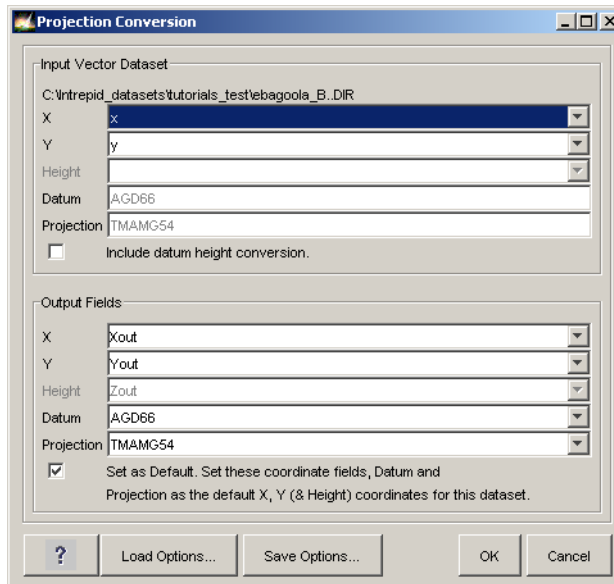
Projection Conversion

Input Vector Dataset

C:\Intrepid_datasets\tutorials_test\ebagoola_B..DIR

| | |
|---|---|
| X | x |
| Y | y |
| Height | |
| Datum | AGD66 |
| Projection | TMAMG54 |

Include datum height conversion.

Output Fields

| | |
|---|---|
| X | Xout |
| Y | Yout |
| Height | Zout |
| Datum | AGD66 |
| Projection | TMAMG54 |

Set as Default. Set these coordinate fields, Datum and Projection as the default X, Y (& Height) coordinates for this dataset.

? Load Options... Save Options... OK Cancel